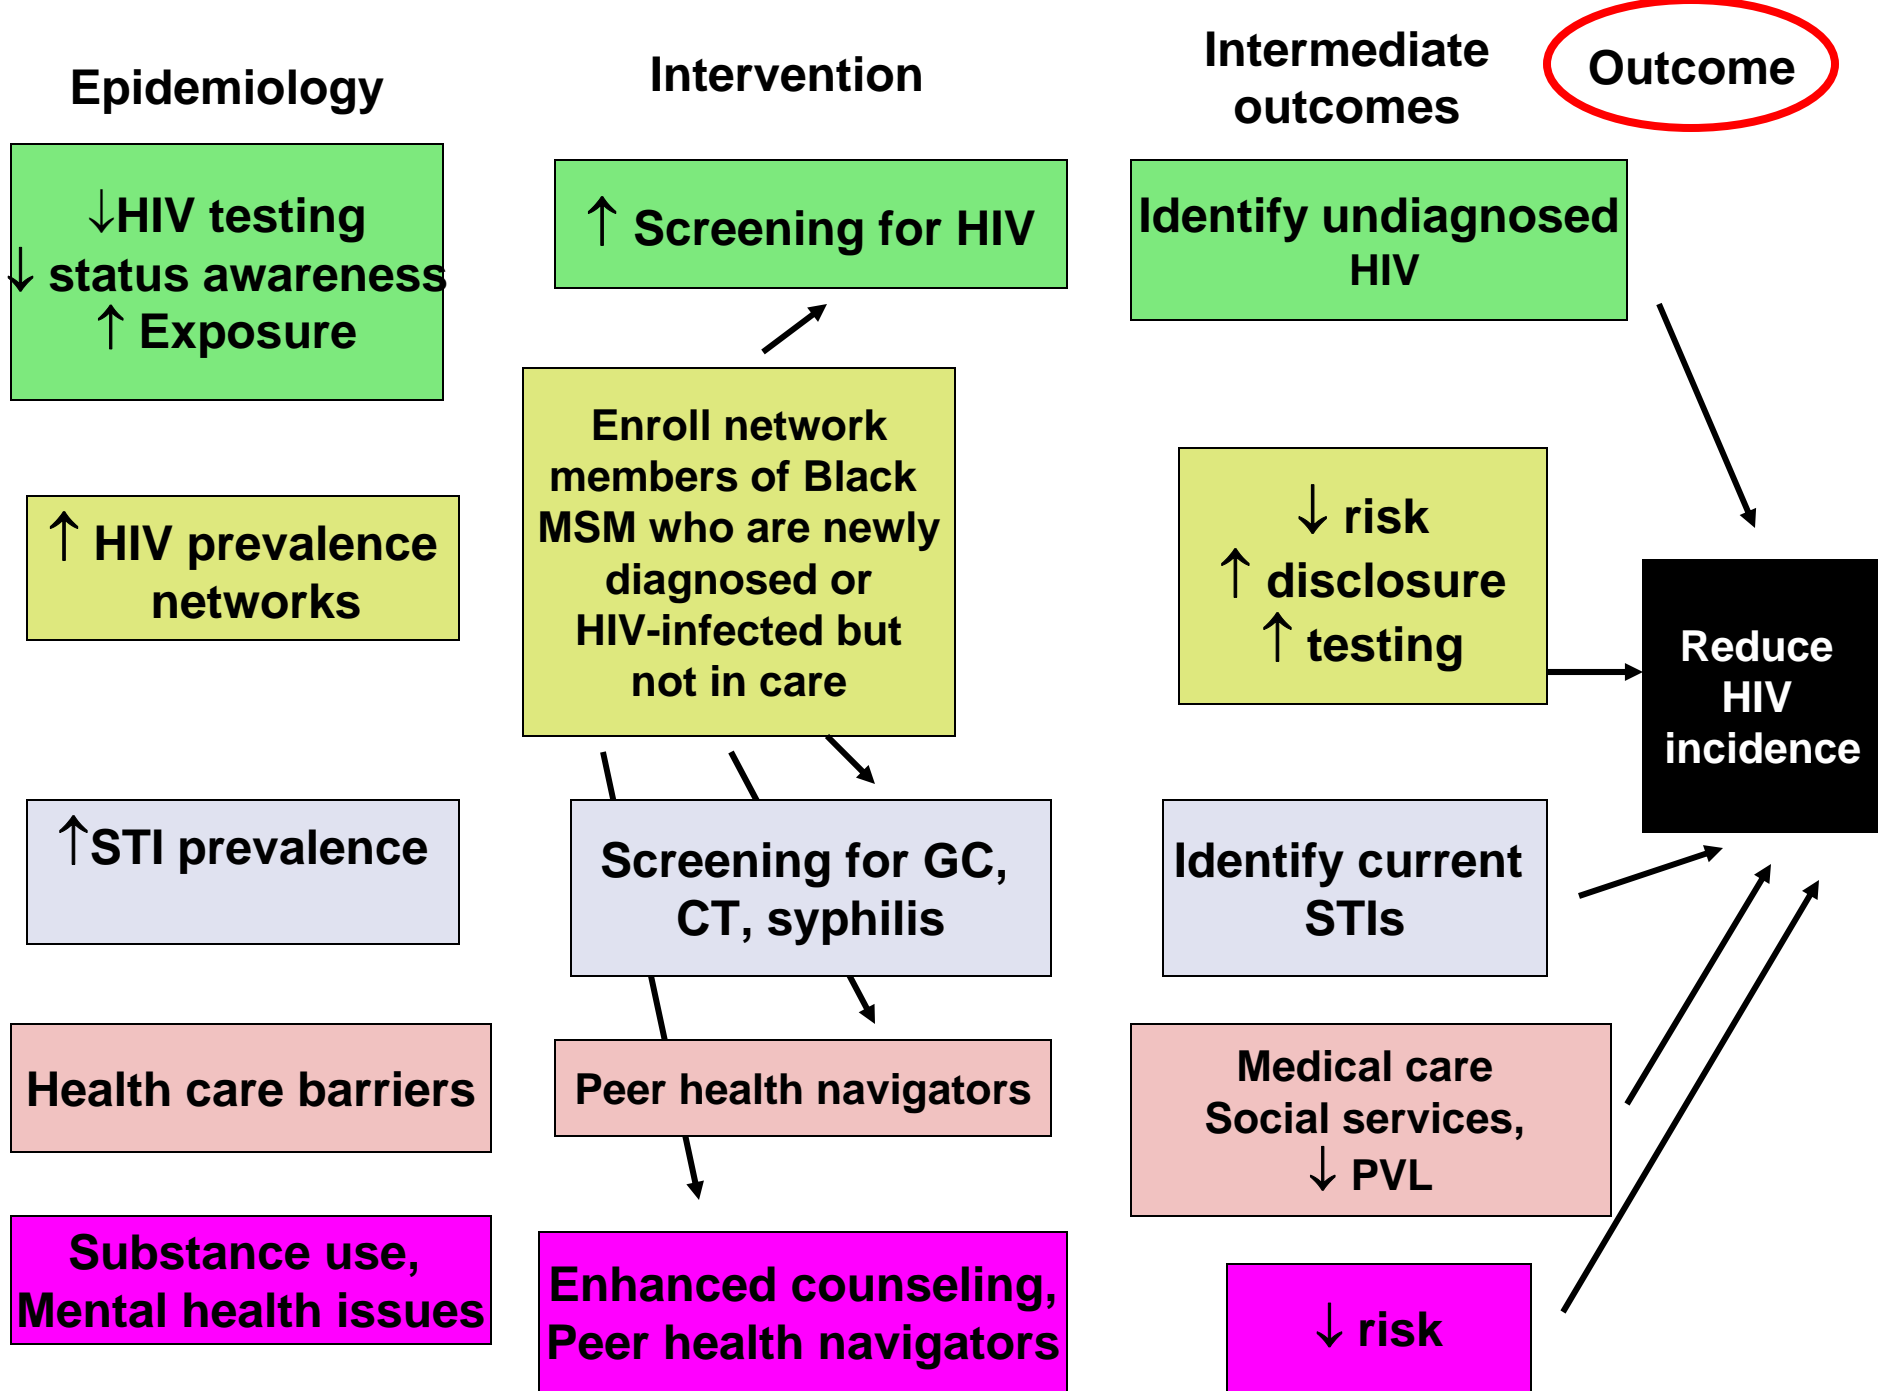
Epidemiology

Intervention

Intermediate outcomes

Outcome

↓HIV testing
↓ status awareness
↑ Exposure

↑ Screening for HIV

Identify undiagnosed HIV

Enroll network members of Black MSM who are newly diagnosed or HIV-infected but not in care

↑ HIV prevalence networks

↓ risk
↑ disclosure
↑ testing

Reduce HIV incidence

↑STI prevalence

Screening for GC, CT, syphilis

Identify current STIs

Health care barriers

Peer health navigators

Medical care
Social services,
↓ PVL

Substance use,
Mental health issues

Enhanced counseling,
Peer health navigators

↓ risk